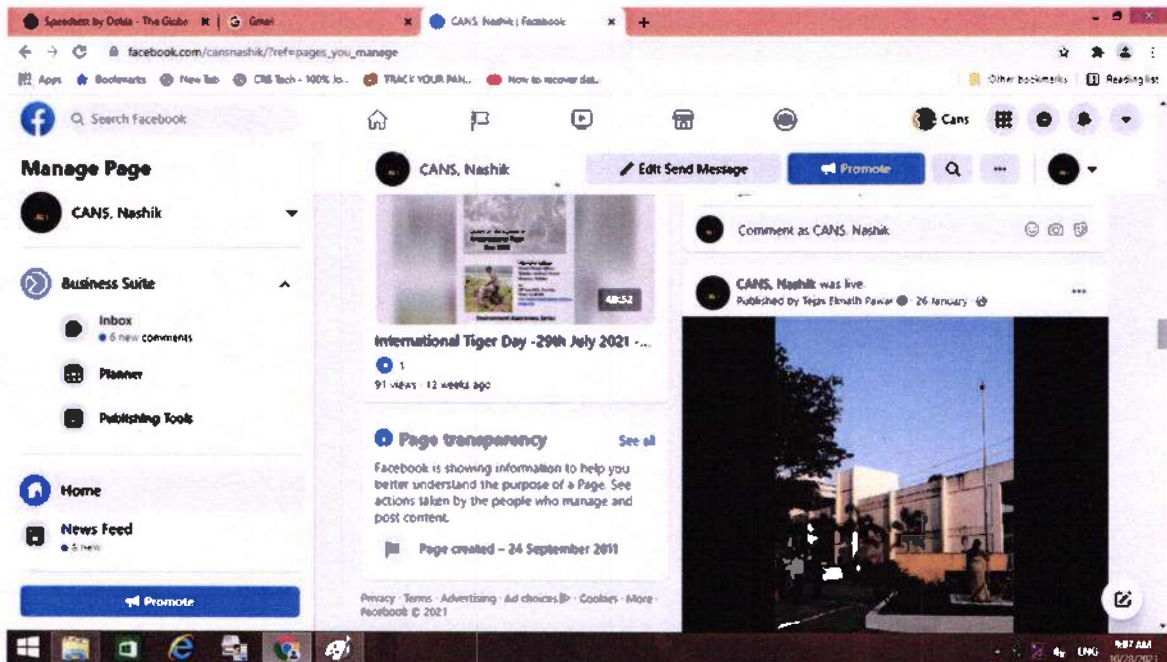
Speedtest by Ookla - The Globe | Gmail | CANS Nashik | Facebook

facebook.com/cansnashik/?ref=pages_you_manage

Apps Bookmarks New tab CBS Tech - 100% ... TRACK YOUR PAN... How to recover dat... Other bookmarks Reading list

Search Facebook

Cans

Manage Page

CANS, Nashik

Business Suite

Inbox
6 new comments

Planner

Publishing Tools

Home

News Feed
6 new

Promote

CANS, Nashik

Edit Send Message

Promote

48:52

International Tiger Day -29th July 2021 -...

1

91 views · 12 weeks ago

Page transparency

See all

Facebook is showing information to help you better understand the purpose of a Page. See actions taken by the people who manage and post content.

Page created – 24 September 2011

Privacy · Terms · Advertising · Ad choices · Cookies · More · Facebook © 2021

Comment as CANS, Nashik

CANS, Nashik was live.
Published by Tejas Eknath Pawar · 26 January ·

ENG 9:07 AM 10/28/2021